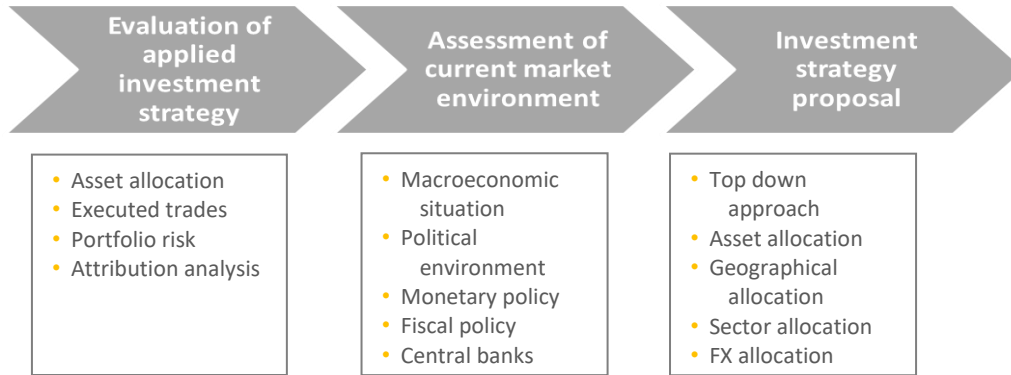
Evaluation of applied investment strategy

Assessment of current market environment

Investment strategy proposal

- Asset allocation
- Executed trades
- Portfolio risk
- Attribution analysis

- Macroeconomic situation
- Political environment
- Monetary policy
- Fiscal policy
- Central banks

- Top down approach
- Asset allocation
- Geographical allocation
- Sector allocation
- FX allocation